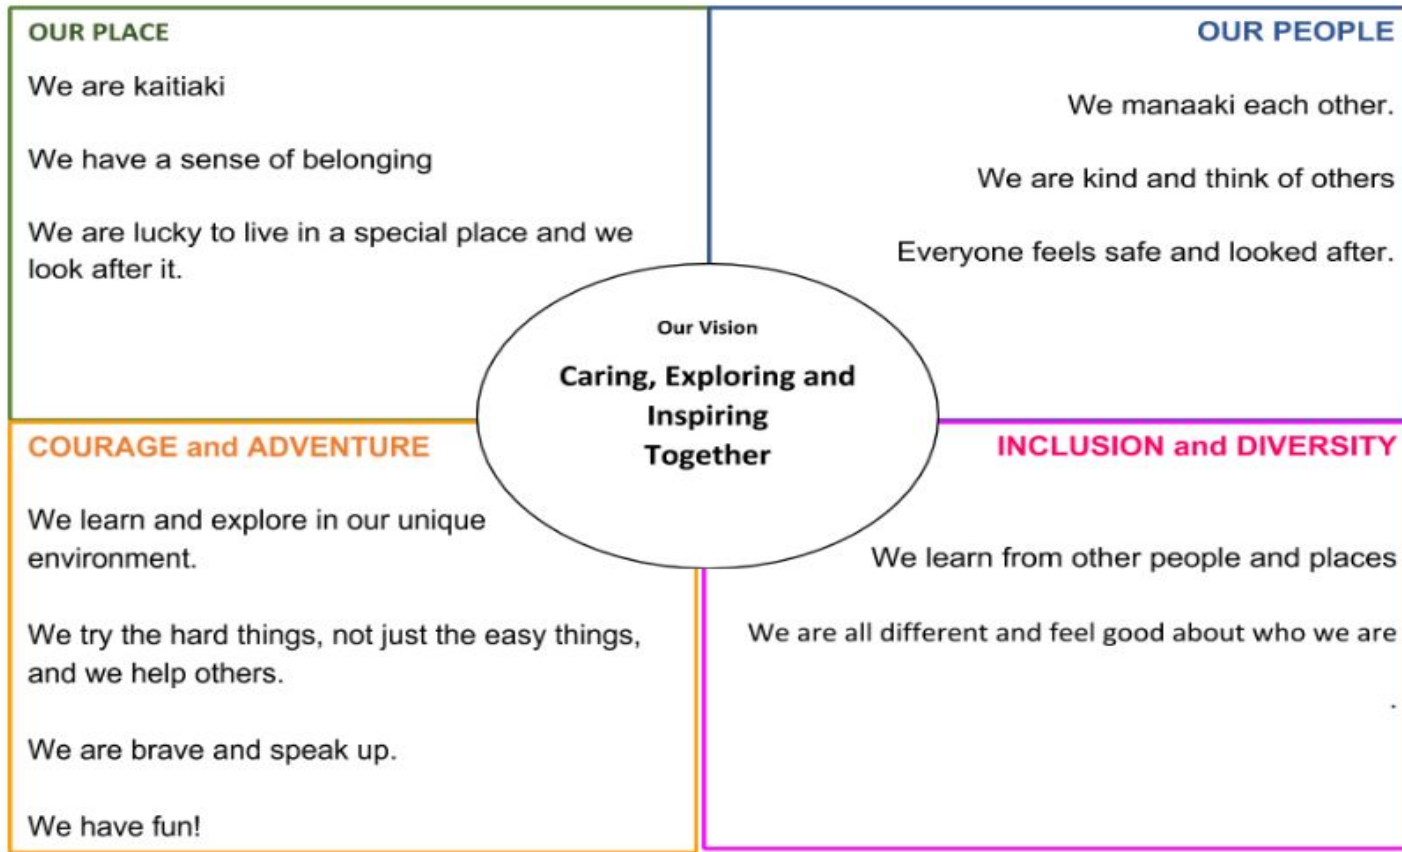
OUR PLACE

We are kaitiaki

We have a sense of belonging

We are lucky to live in a special place and we look after it.

OUR PEOPLE

We manaaki each other.

We are kind and think of others

Everyone feels safe and looked after.

Our Vision

Caring, Exploring and Inspiring Together

COURAGE and ADVENTURE

We learn and explore in our unique environment.

We try the hard things, not just the easy things, and we help others.

We are brave and speak up.

We have fun!

INCLUSION and DIVERSITY

We learn from other people and places

We are all different and feel good about who we are

.